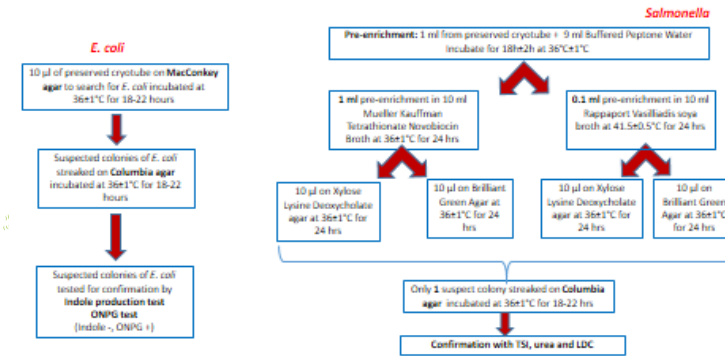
Salmonella

E. coli

10 µl of preserved cryotube on MacConkey agar to search for E. coli incubated at 36±1°C for 18-22 hours

Suspected colonies of E. coli streaked on Columbia agar incubated at 36±1°C for 18-22 hours

Suspected colonies of E. coli tested for confirmation by Indole production test ONPG test (Indole -, ONPG +)

Pre-enrichment: 1 ml from preserved cryotube + 9 ml Buffered Peptone Water Incubate for 18h±2h at 36°C±1°C

1 ml pre-enrichment in 10 ml Mueller Kauffman Tetrathionate Novobiocin Broth at 36±1°C for 24 hrs

0.1 ml pre-enrichment in 10 ml Rappaport Vasilliadis soya broth at 41.5±0.5°C for 24 hrs

10 µl on Xylose Lysine Deoxycholate agar at 36±1°C for 24 hrs

10 µl on Brilliant Green Agar at 36±1°C for 24 hrs

10 µl on Xylose Lysine Deoxycholate agar at 36±1°C for 24 hrs

10 µl on Brilliant Green Agar at 36±1°C for 24 hrs

Only 1 suspect colony streaked on Columbia agar incubated at 36±1°C for 18-22 hrs

Confirmation with TSI, urea and LDC